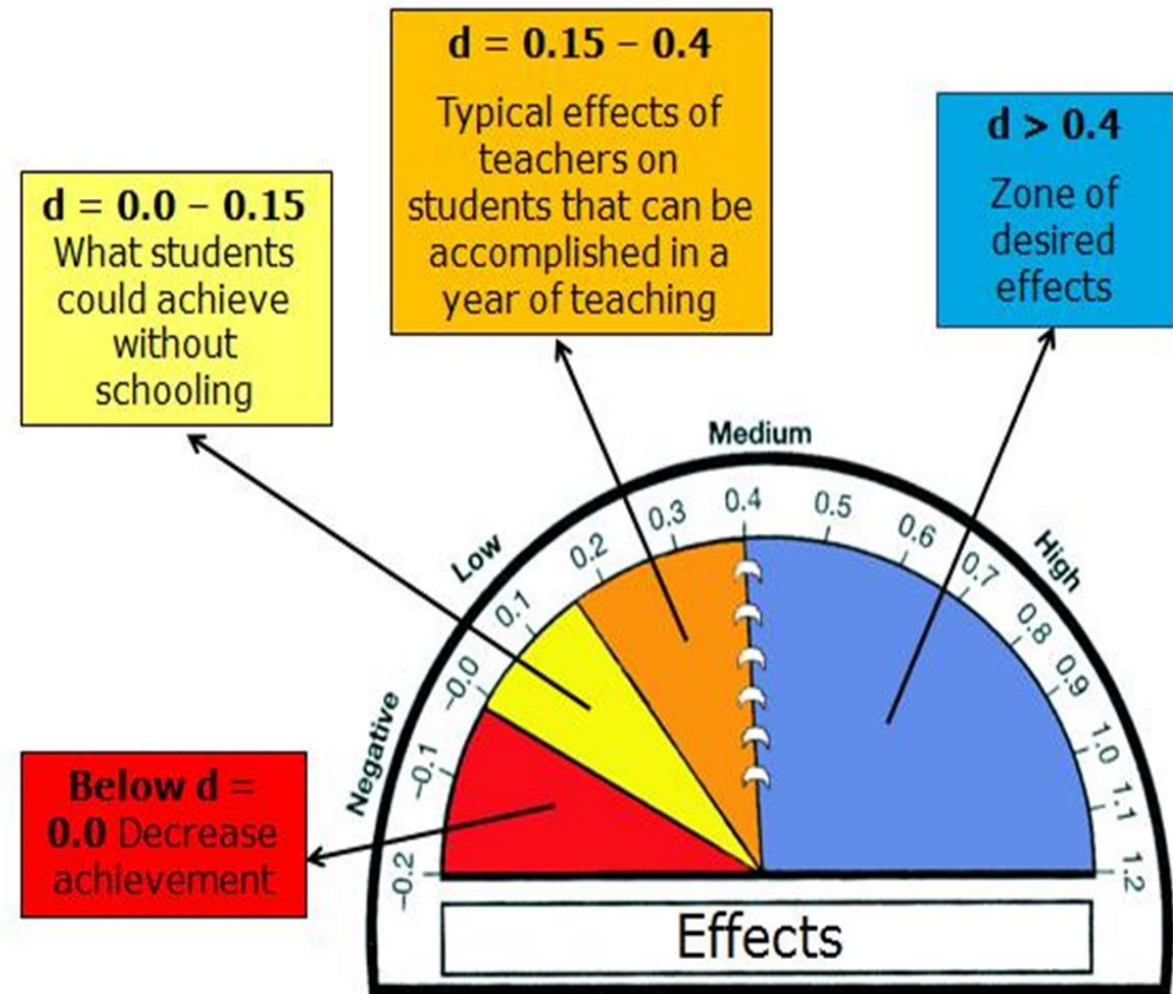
d = 0.15 – 0.4
Typical effects of teachers on students that can be accomplished in a year of teaching

d > 0.4
Zone of desired effects

d = 0.0 – 0.15
What students could achieve without schooling

Medium
Low
High
Negative

-0.2
-0.1
-0.0
0.1
0.2
0.3
0.4
0.5
0.6
0.7
0.8
0.9
1.0
1.1
1.2

Below d = 0.0 Decrease achievement

Effects